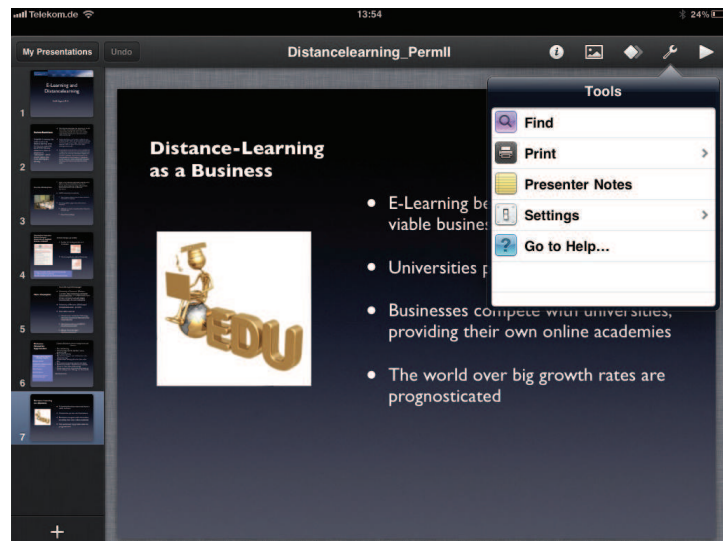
Telekom.de 13:54 24%

My Presentations Undo Distancelearning_PermII

Tools

Find

Print

Presenter Notes

Settings

Go to Help...

1 E-Learning and Distancelearning

2

3

4

5

6

7

Distance-Learning as a Business

EDU

• E-Learning be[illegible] viable busines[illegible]

• Universities p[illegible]

• Businesses compete with universities, providing their own online academies

• The world over big growth rates are prognosticated

+